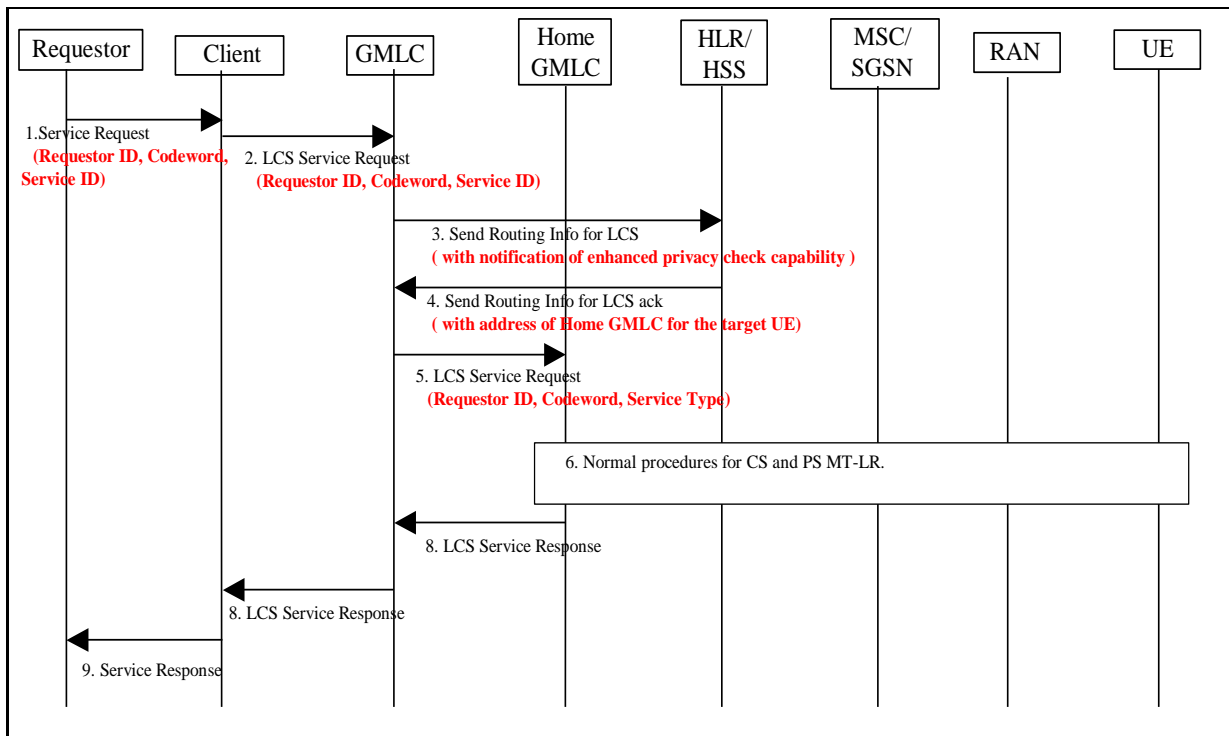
Requestor

Client

GMLC

Home GMLC

HLR/ HSS

MSC/ SGSN

RAN

UE

1.Service Request

(Requestor ID, Codeword, Service ID)

2. LCS Service Request

(Requestor ID, Codeword, Service ID)

3. Send Routing Info for LCS

( with notification of enhanced privacy check capability )

4. Send Routing Info for LCS ack

( with address of Home GMLC for the target UE)

5. LCS Service Request

(Requestor ID, Codeword, Service Type)

6. Normal procedures for CS and PS MT-LR.

8. LCS Service Response

8. LCS Service Response

9. Service Response